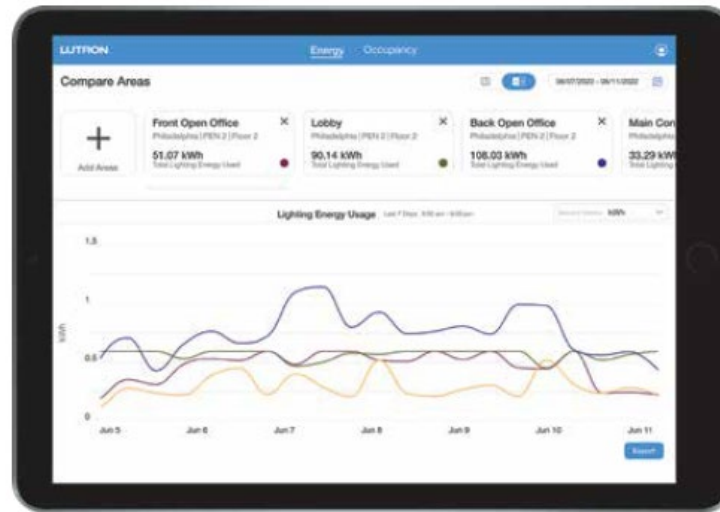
LUTRON

Energy Occupancy

Compare Areas

06/07/2022 - 06/11/2022

+

Add Areas

Front Open Office
Philadelphia | PEN 2 | Floor 2
51.07 kWh
Total Lighting Energy Used

Lobby
Philadelphia | PEN 2 | Floor 2
90.14 kWh
Total Lighting Energy Used

Back Open Office
Philadelphia | PEN 2 | Floor 2
108.03 kWh
Total Lighting Energy Used

Main Con
Philadelphia
33.29 kW
Total Lighting

Lighting Energy Usage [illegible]

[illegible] kWh

1.5

1

0.5

0

kWh

Jun 5 Jun 6 Jun 7 Jun 8 Jun 9 Jun 10 Jun 11

Export